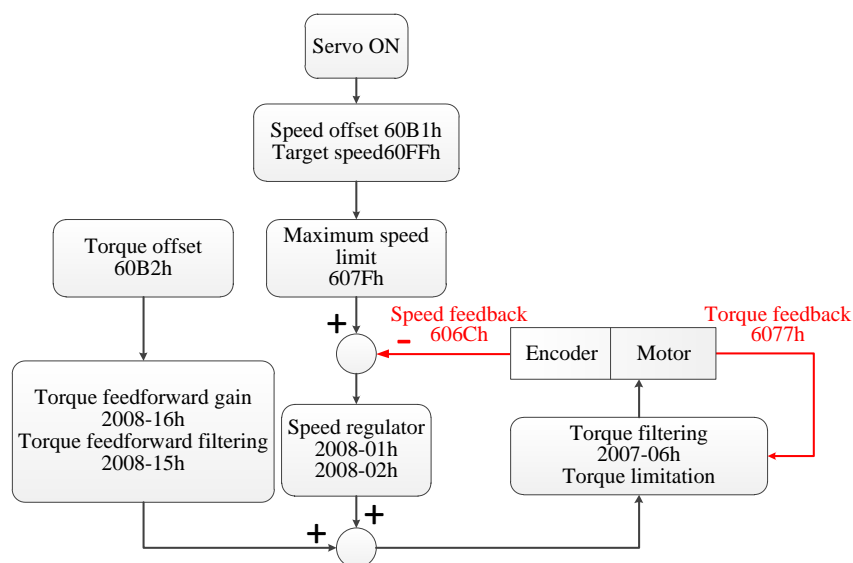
Servo ON

Speed offset 60B1h
Target speed60FFh

Torque offset
60B2h

Maximum speed
limit
607Fh

Speed feedback
606Ch

Torque feedback
6077h

+

-

Encoder

Motor

Torque feedforward gain
2008-16h
Torque feedforward filtering
2008-15h

Speed regulator
2008-01h
2008-02h

Torque filtering
2007-06h
Torque limitation

+

+